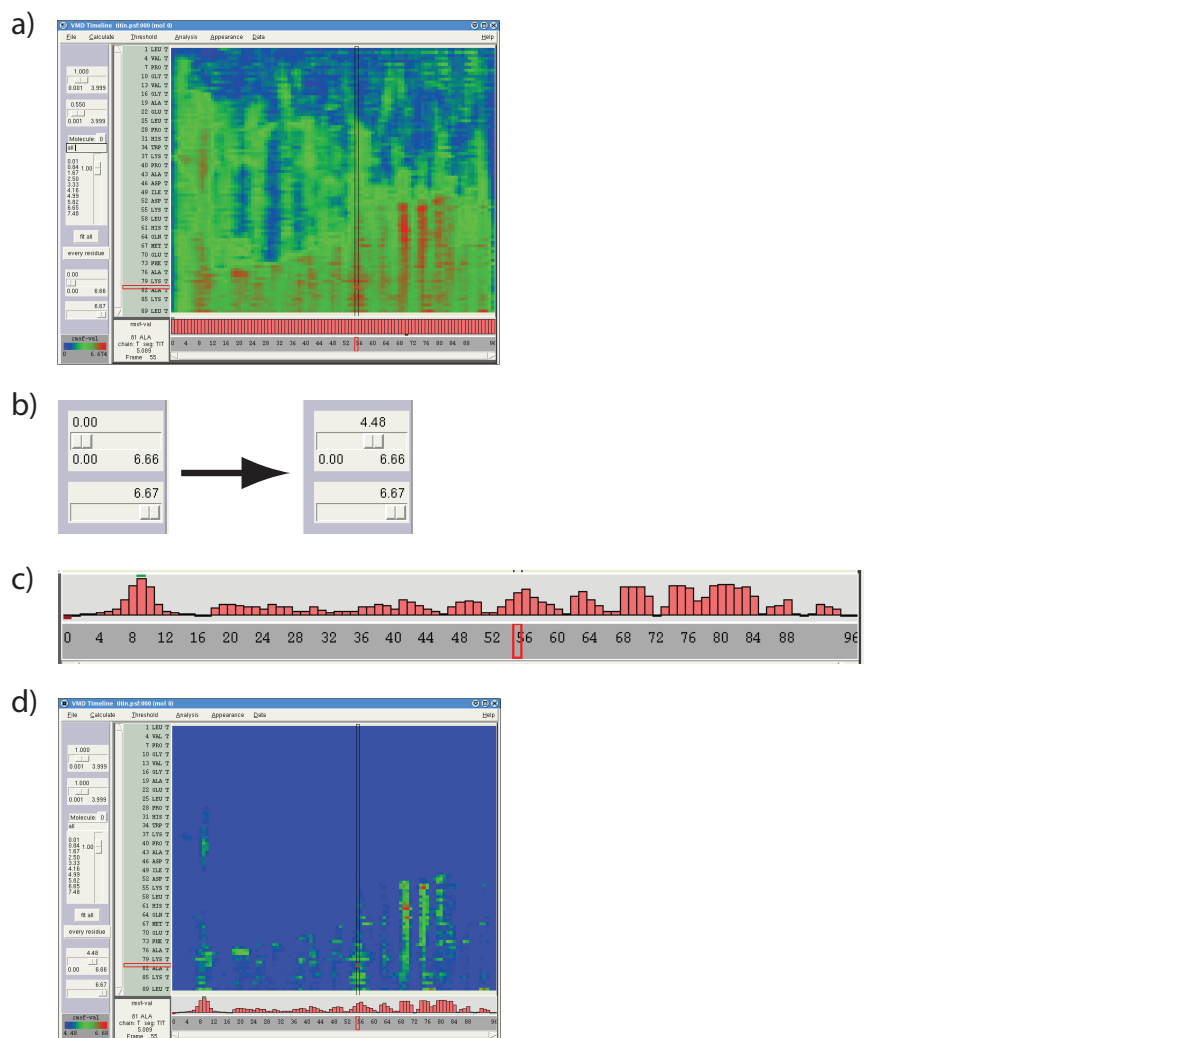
a)

VMD Timeline titin.psf:000 (mol 0)
File Calculate Threshold Analysis Appearance Data Help

1.000
0.001 3.999
0.550
0.001 3.999
Molecule: 0
all
0.01
0.84 1.00
1.67
2.50
3.33
4.16
4.99
5.82
6.65
7.48
fit all
every residue
0.00
0.00 6.66
6.67
rmsf-val
0 6.574

1 LEU T
4 VAL T
7 PRO T
10 GLY T
13 VAL T
16 GLY T
19 ALA T
22 GLU T
25 LEU T
28 PRO T
31 HIS T
34 TRP T
37 LYS T
40 PRO T
43 ALA T
46 ASP T
49 ILE T
52 ASP T
55 LYS T
58 LEU T
61 HIS T
64 GLN T
67 MET T
70 GLU T
73 PHE T
76 ALA T
79 LYS T
82 ALA T
85 LYS T
89 LEU T

msd-val
81 ALA
chain: T seg: TIT
5.089
Frame: 55

0 4 8 12 16 20 24 28 32 36 40 44 48 52 56 60 64 68 72 76 80 84 88 96

b)

0.00
0.00 6.66
6.67

4.48
0.00 6.66
6.67

c)

0 4 8 12 16 20 24 28 32 36 40 44 48 52 56 60 64 68 72 76 80 84 88 96

d)

VMD Timeline titin.psf:000 (mol 0)
File Calculate Threshold Analysis Appearance Data Help

1.000
0.001 3.999
1.000
0.001 3.999
Molecule: 0
all
0.01
0.84 1.00
1.67
2.50
3.33
4.16
4.99
5.82
6.65
7.48
fit all
every residue
4.48
0.00 6.66
6.67
rmsf-val
4.48 6.68

1 LEU T
4 VAL T
7 PRO T
10 GLY T
13 VAL T
16 GLY T
19 ALA T
22 GLU T
25 LEU T
28 PRO T
31 HIS T
34 TRP T
37 LYS T
40 PRO T
43 ALA T
46 ASP T
49 ILE T
52 ASP T
55 LYS T
58 LEU T
61 HIS T
64 GLN T
67 MET T
70 GLU T
73 PHE T
76 ALA T
79 LYS T
82 ALA T
85 LYS T
89 LEU T

msd-val
81 ALA
chain: T seg: TIT
5.089
Frame: 55

0 4 8 12 16 20 24 28 32 36 40 44 48 52 56 60 64 68 72 76 80 84 88 96